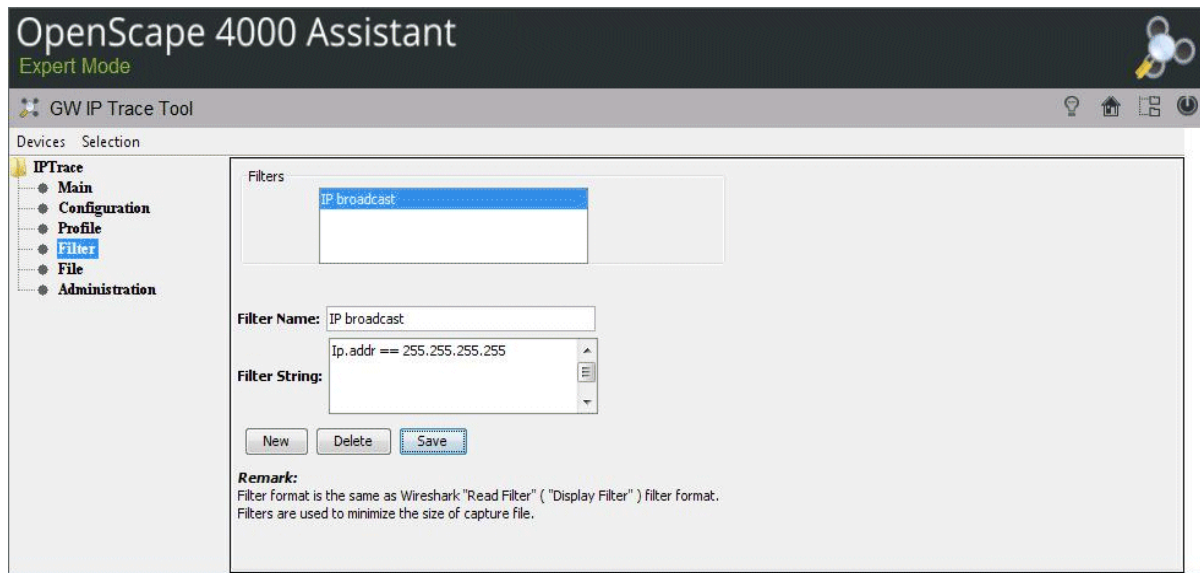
OpenScape 4000 Assistant
Expert Mode

GW IP Trace Tool

Devices Selection

IPTrace
Main
Configuration
Profile
Filter
File
Administration

Filters
IP broadcast

Filter Name: IP broadcast

Filter String: Ip.addr == 255.255.255.255

New Delete Save

Remark:
Filter format is the same as Wireshark "Read Filter" ( "Display Filter" ) filter format.
Filters are used to minimize the size of capture file.